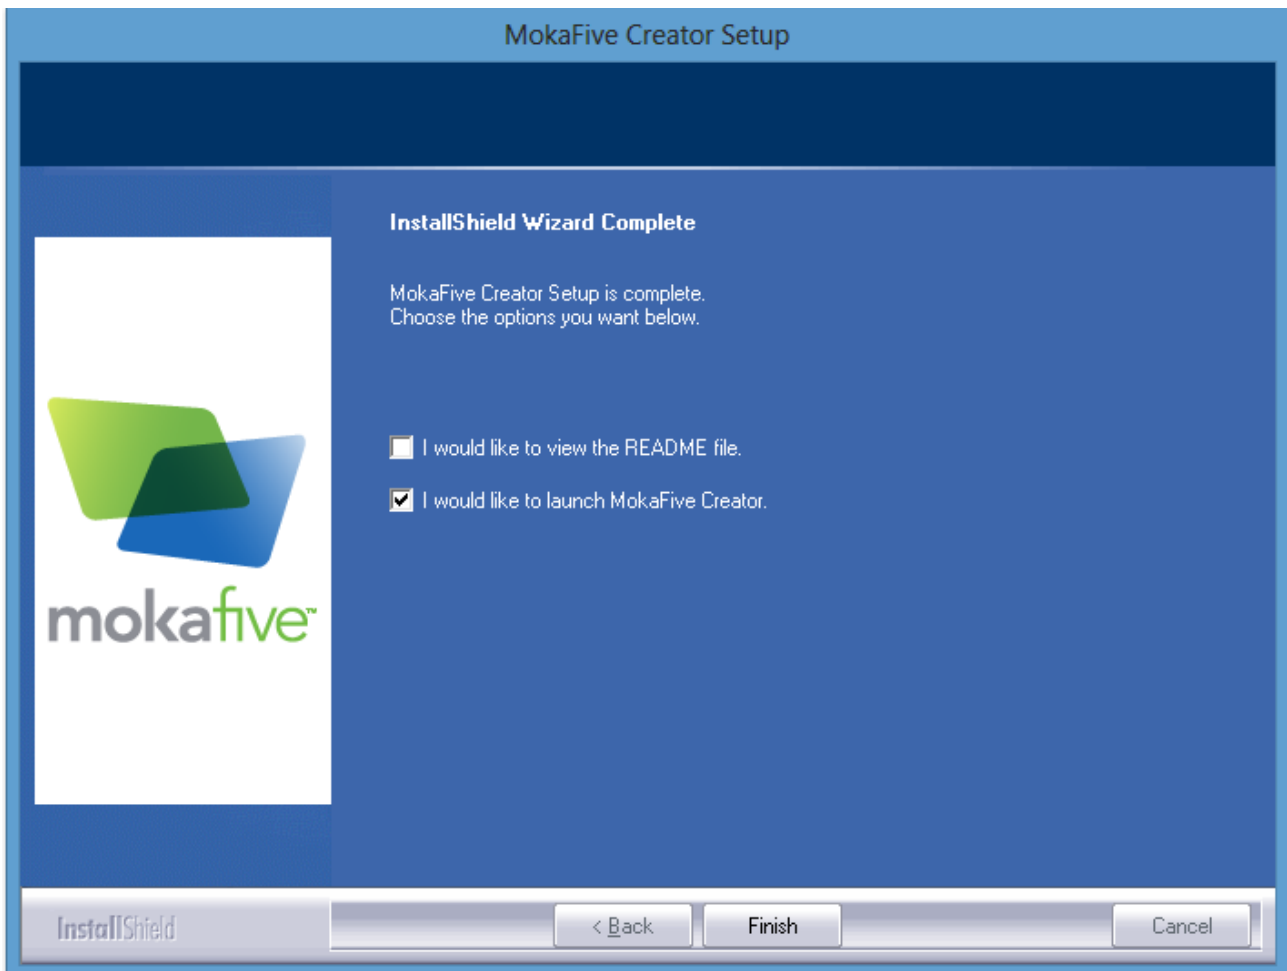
MokaFive Creator Setup

mokafive™

InstallShield Wizard Complete

MokaFive Creator Setup is complete.
Choose the options you want below.

I would like to view the README file.

I would like to launch MokaFive Creator.

InstallShield

< Back

Finish

Cancel